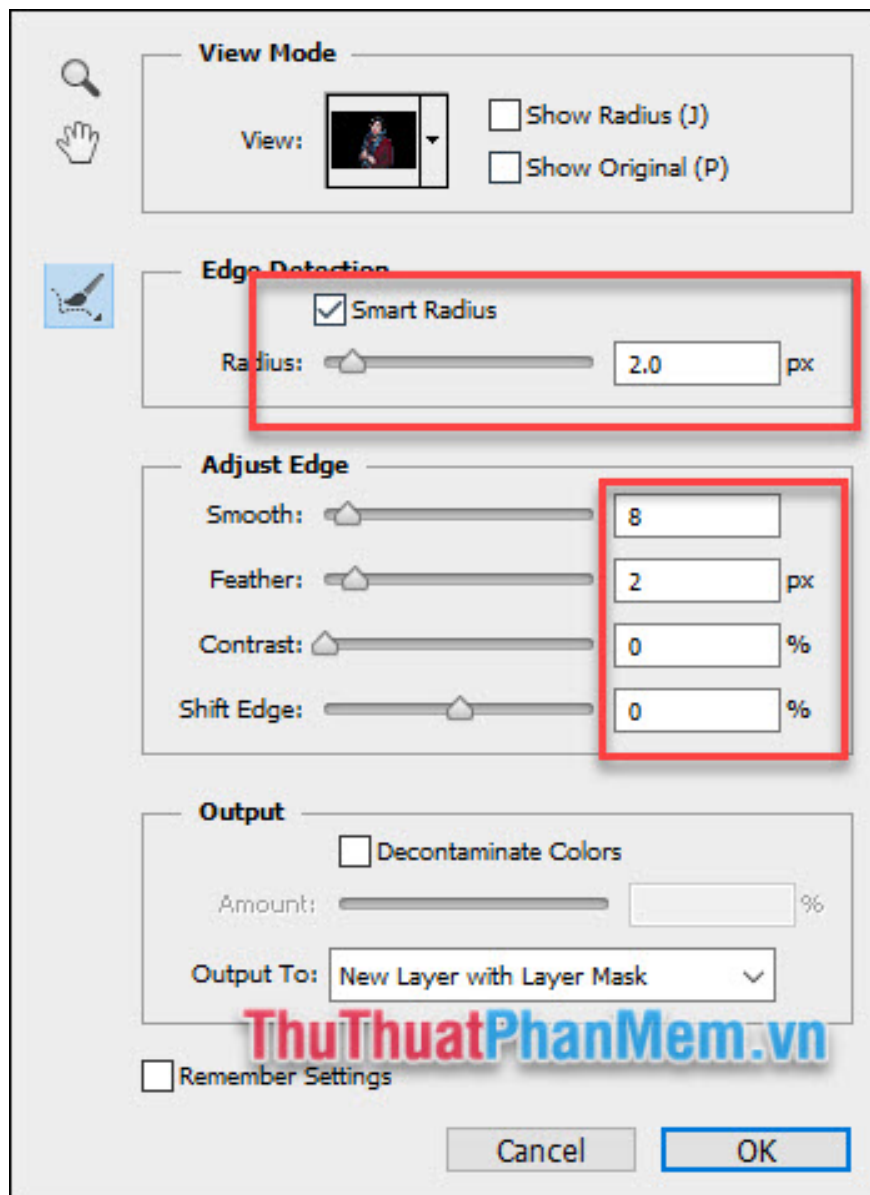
View Mode

View:

Show Radius (J)

Show Original (P)

Edge Detection

Smart Radius

Radius: 2.0 px

Adjust Edge

Smooth: 8

Feather: 2 px

Contrast: 0 %

Shift Edge: 0 %

Output

Decontaminate Colors

Amount: %

Output To: New Layer with Layer Mask

ThuThuatPhanMem.vn

Remember Settings

Cancel

OK